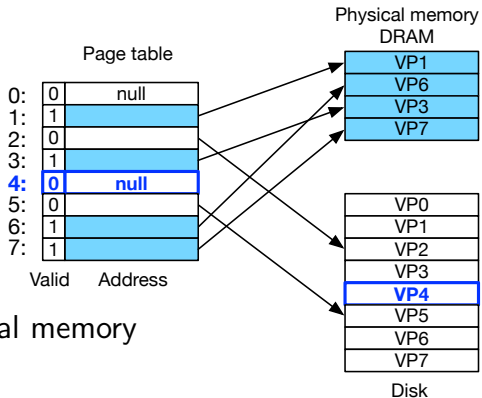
Physical memory
DRAM

Page table

| | Valid | Address |
|---|---|---|
| 0: | 0 | null |
| 1: | 1 | |
| 2: | 0 | |
| 3: | 1 | |
| 4: | 0 | null |
| 5: | 0 | |
| 6: | 1 | |
| 7: | 1 | |

Valid Address

| Physical memory |
|---|
| VP1 |
| VP6 |
| VP3 |
| VP7 |

| Disk |
|---|
| VP0 |
| VP1 |
| VP2 |
| VP3 |
| VP4 |
| VP5 |
| VP6 |
| VP7 |

Disk

al memory